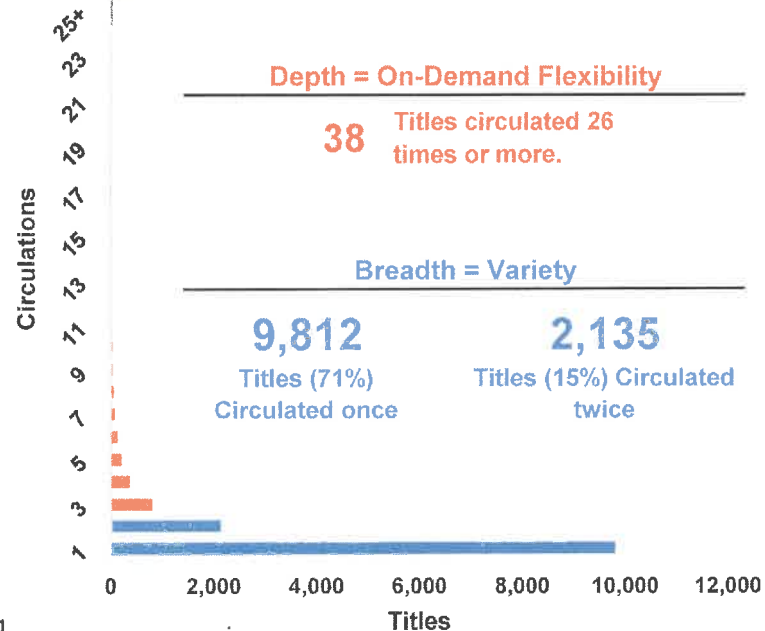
25+
23
21
19
17
15
13
11
9
7
5
3
1

Circulations

Depth = On-Demand Flexibility

38 Titles circulated 26 times or more.

Breadth = Variety

9,812
Titles (71%) Circulated once

2,135
Titles (15%) Circulated twice

0 2,000 4,000 6,000 8,000 10,000 12,000

Titles

1